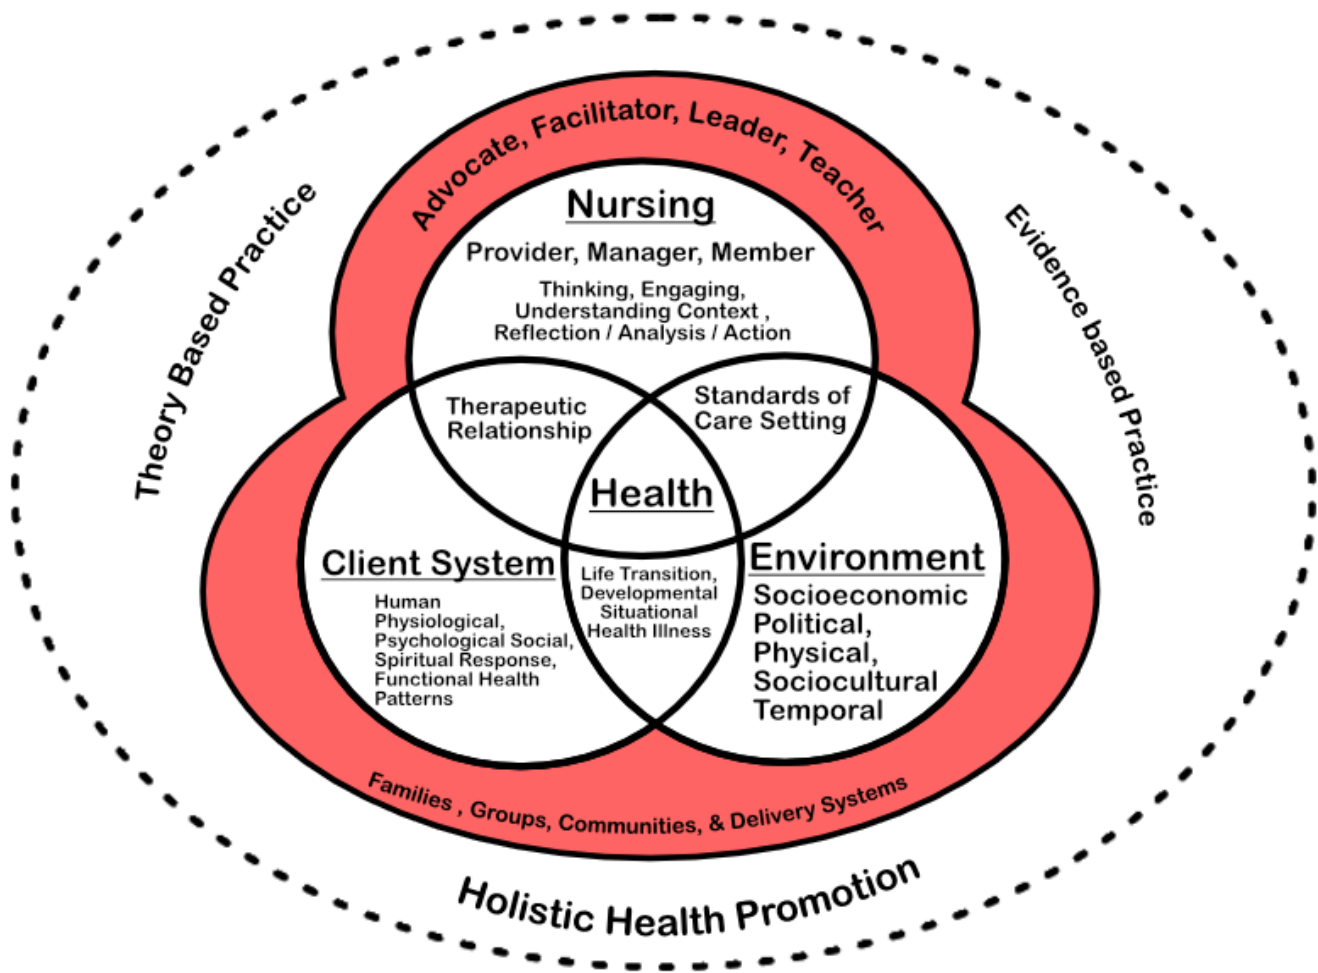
Theory Based Practice

Advocate, Facilitator, Leader, Teacher

Evidence based Practice

Nursing

Provider, Manager, Member

Thinking, Engaging, Understanding Context , Reflection / Analysis / Action

Therapeutic Relationship

Standards of Care Setting

Health

Client System

Human Physiological, Psychological Social, Spiritual Response, Functional Health Patterns

Life Transition, Developmental Situational Health Illness

Environment

Socioeconomic Political, Physical, Sociocultural Temporal

Families , Groups, Communities, & Delivery Systems

Holistic Health Promotion